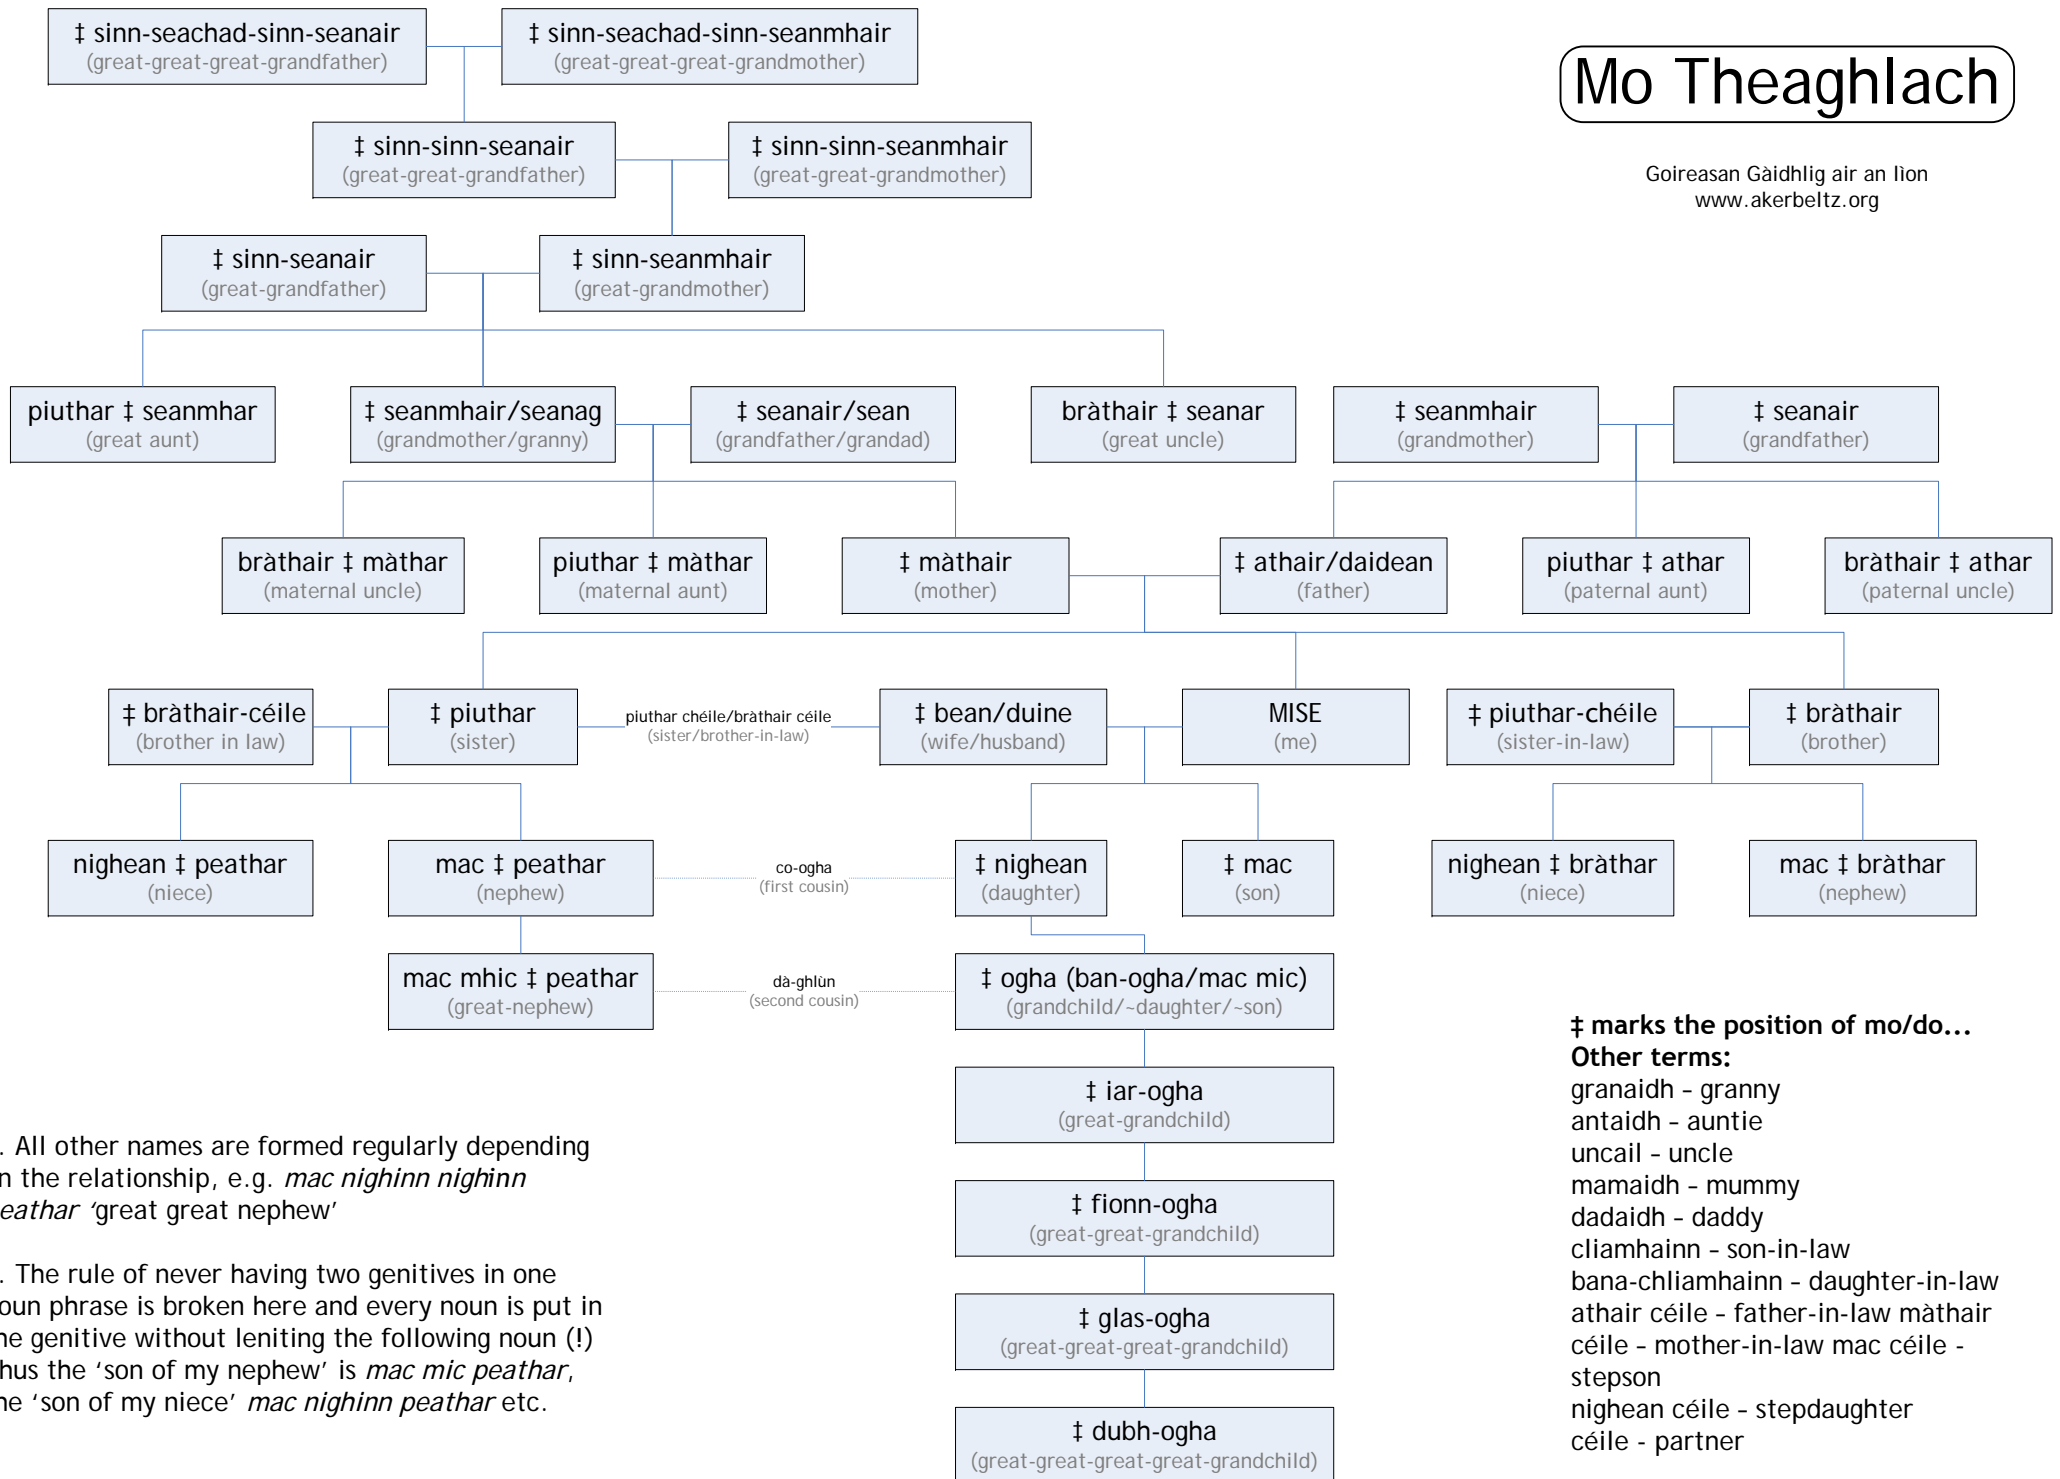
‡ sinn-seachad-sinn-seanair
(great-great-great-grandfather)

‡ sinn-seachad-sinn-seanmhair
(great-great-great-grandmother)

Mo Theaghlach

Goireasan Gàidhlig air an lìon
www.akerbeltz.org

‡ sinn-sinn-seanair
(great-great-grandfather)

‡ sinn-sinn-seanmhair
(great-great-grandmother)

‡ sinn-seanair
(great-grandfather)

‡ sinn-seanmhair
(great-grandmother)

piuthar ‡ seanmhar
(great aunt)

‡ seanmhair/seanag
(grandmother/granny)

‡ seanair/sean
(grandfather/grandad)

bràthair ‡ seanar
(great uncle)

‡ seanmhair
(grandmother)

‡ seanair
(grandfather)

bràthair ‡ màthar
(maternal uncle)

piuthar ‡ màthar
(maternal aunt)

‡ màthair
(mother)

‡ athair/daidean
(father)

piuthar ‡ athar
(paternal aunt)

bràthair ‡ athar
(paternal uncle)

‡ bràthair-céile
(brother in law)

‡ piuthar
(sister)

piuthar chéile/bràthair céile
(sister/brother-in-law)

‡ bean/duine
(wife/husband)

MISE
(me)

‡ piuthar-chéile
(sister-in-law)

‡ bràthair
(brother)

nighean ‡ peathar
(niece)

mac ‡ peathar
(nephew)

co-ogha
(first cousin)

‡ nighean
(daughter)

‡ mac
(son)

nighean ‡ bràthar
(niece)

mac ‡ bràthar
(nephew)

mac mhic ‡ peathar
(great-nephew)

dà-ghlùn
(second cousin)

‡ ogha (ban-ogha/mac mic)
(grandchild/~daughter/~son)

‡ iar-ogha
(great-grandchild)

‡ fionn-ogha
(great-great-grandchild)

‡ glas-ogha
(great-great-great-grandchild)

‡ dubh-ogha
(great-great-great-great-grandchild)

. All other names are formed regularly depending n the relationship, e.g. *mac nighinn nighinn eathar* 'great great nephew'

. The rule of never having two genitives in one oun phrase is broken here and every noun is put in he genitive without leniting the following noun (!) hus the 'son of my nephew' is *mac mic peathar*, he 'son of my niece' *mac nighinn peathar* etc.

**‡ marks the position of mo/do...**
**Other terms:**
granaidh – granny
antaidh – auntie
uncail – uncle
mamaidh – mummy
dadaidh – daddy
cliamhainn – son-in-law
bana-chliamhainn – daughter-in-law
athair céile – father-in-law màthair céile – mother-in-law mac céile - stepson
nighean céile – stepdaughter
céile - partner